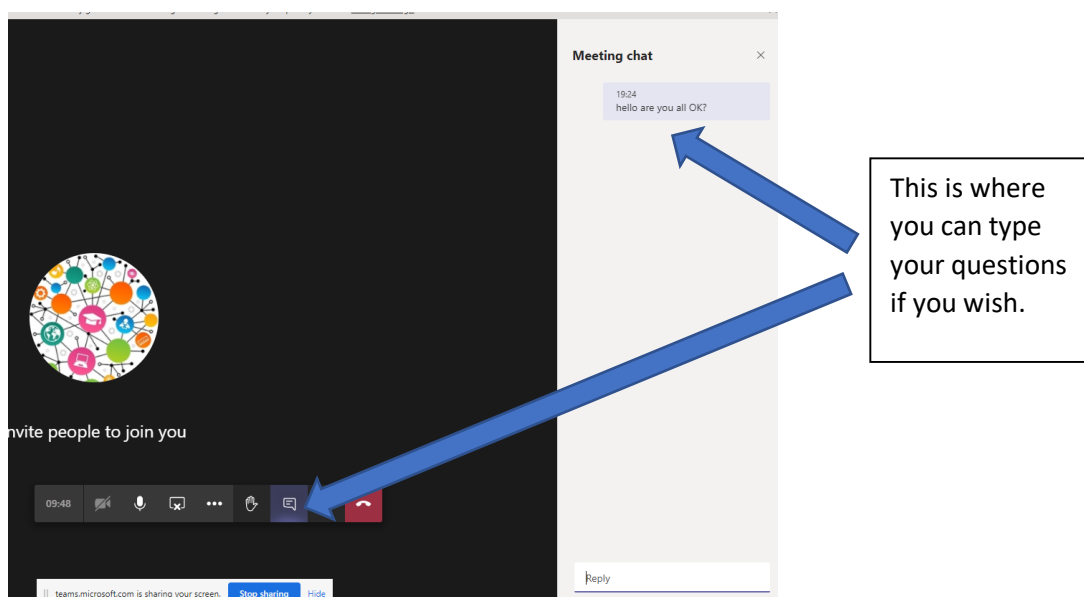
Meeting chat

19:24
hello are you all OK?

This is where you can type your questions if you wish.

nvite people to join you

09:48

teams.microsoft.com is sharing your screen. Stop sharing Hide

Reply